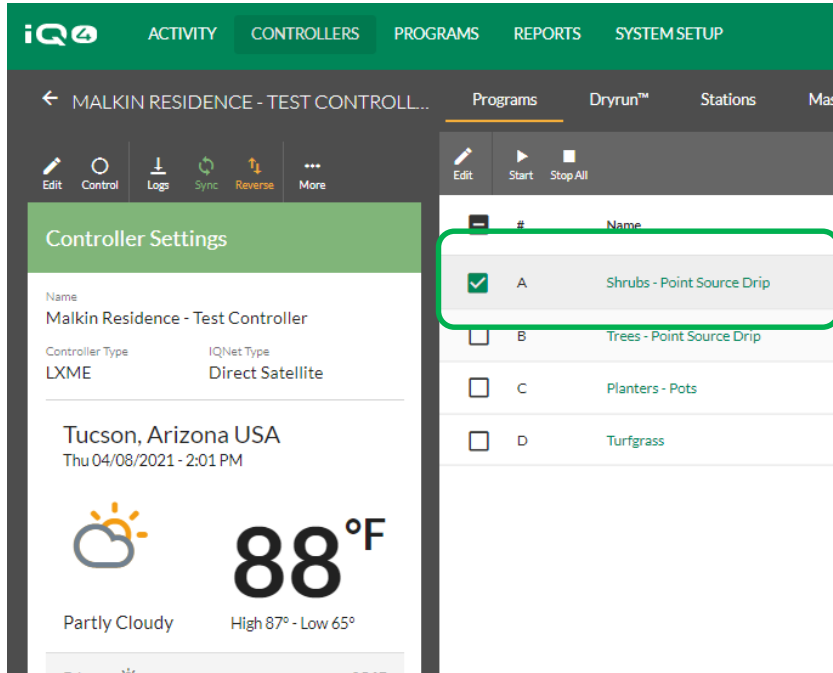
iQ4 ACTIVITY CONTROLLERS PROGRAMS REPORTS SYSTEM SETUP

MALKIN RESIDENCE - TEST CONTROLL...

Programs Dryrun™ Stations Mas

Edit Control Logs Sync Reverse More

Edit Start Stop All

Controller Settings

Name
Malkin Residence - Test Controller

Controller Type
LXME

IQNet Type
Direct Satellite

Tucson, Arizona USA
Thu 04/08/2021 - 2:01 PM

88 °F

Partly Cloudy

High 87° - Low 65°

| | # | Name |
|---|---|---|
| ☑ | A | Shrubs - Point Source Drip |
| ☐ | B | Trees - Point Source Drip |
| ☐ | C | Planters - Pots |
| ☐ | D | Turfgrass |